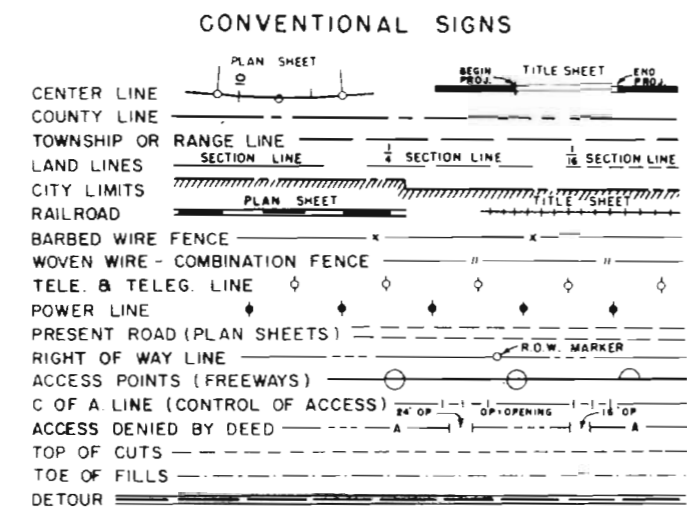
CONVENTIONAL SIGNS

PLAN SHEET

10

BEGIN PROJ.

TITLE SHEET

END PROJ.

CENTER LINE

COUNTY LINE

TOWNSHIP OR RANGE LINE

LAND LINES

SECTION LINE

$\frac{1}{4}$ SECTION LINE

$\frac{1}{16}$ SECTION LINE

CITY LIMITS

RAILROAD

PLAN SHEET

TITLE SHEET

BARBED WIRE FENCE

WOVEN WIRE - COMBINATION FENCE

TELE. & TELEG. LINE

POWER LINE

PRESENT ROAD (PLAN SHEETS)

RIGHT OF WAY LINE

R.O.W. MARKER

ACCESS POINTS (FREEWAYS)

C OF A. LINE (CONTROL OF ACCESS)

24' OP

OP=OPENING

16' OP

ACCESS DENIED BY DEED

A

A

TOP OF CUTS

TOE OF FILLS

DETOUR